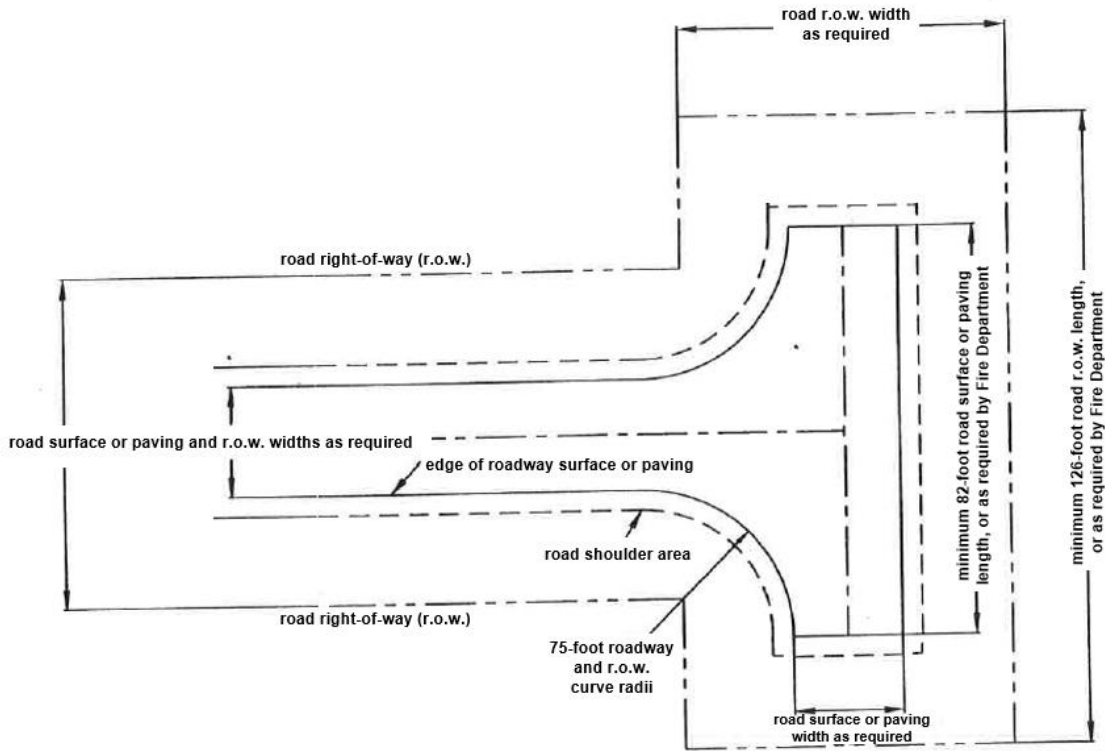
road r.o.w. width as required

road right-of-way (r.o.w.)

minimum 82-foot road surface or paving length, or as required by Fire Department

minimum 126-foot road r.o.w. length, or as required by Fire Department

road surface or paving and r.o.w. widths as required

edge of roadway surface or paving

road shoulder area

road right-of-way (r.o.w.)

75-foot roadway and r.o.w. curve radii

road surface or paving width as required